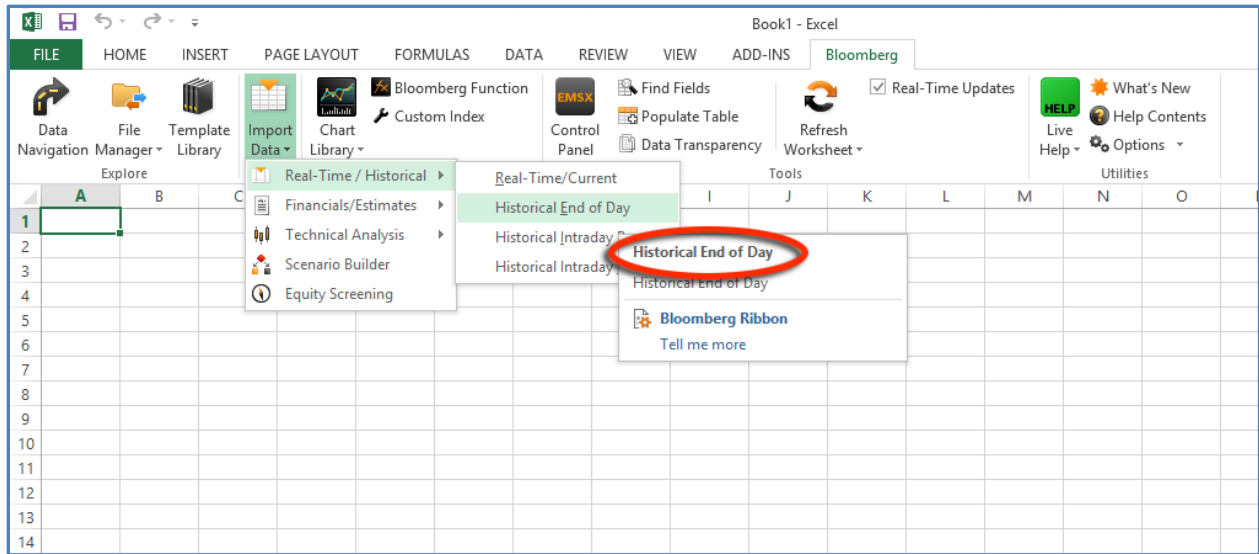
Book1 - Excel

FILE HOME INSERT PAGE LAYOUT FORMULAS DATA REVIEW VIEW ADD-INS Bloomberg

Data Navigation
File Manager
Template Library
Explore
Import Data
Chart Library
Bloomberg Function
Custom Index
EMSX
Control Panel
Find Fields
Populate Table
Data Transparency
Refresh Worksheet
Tools
Real-Time Updates
HELP
Live Help
What's New
Help Contents
Options
Utilities

Real-Time / Historical
Financials/Estimates
Technical Analysis
Scenario Builder
Equity Screening

Real-Time/Current
Historical End of Day
Historical Intraday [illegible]
Historical Intraday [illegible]

Historical End of Day
Historical End of Day
Bloomberg Ribbon
Tell me more

A B C I J K L M N O
1
2
3
4
5
6
7
8
9
10
11
12
13
14